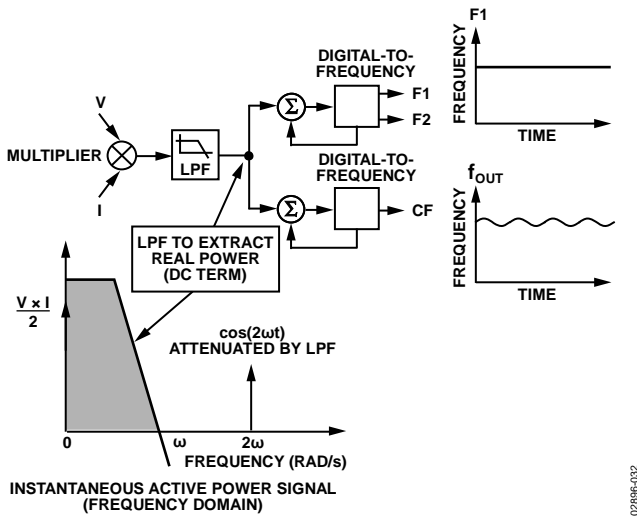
F1
DIGITAL-TO-FREQUENCY
V
$\Sigma$
F1
F2
FREQUENCY
TIME
MULTIPLIER
LPF
DIGITAL-TO-FREQUENCY
I
$\Sigma$
CF
$f_{OUT}$
FREQUENCY
TIME
LPF TO EXTRACT REAL POWER (DC TERM)
$\frac{V \times I}{2}$
cos(2ωt) ATTENUATED BY LPF
0
ω
2ω
FREQUENCY (RAD/s)
INSTANTANEOUS ACTIVE POWER SIGNAL (FREQUENCY DOMAIN)
02896-032